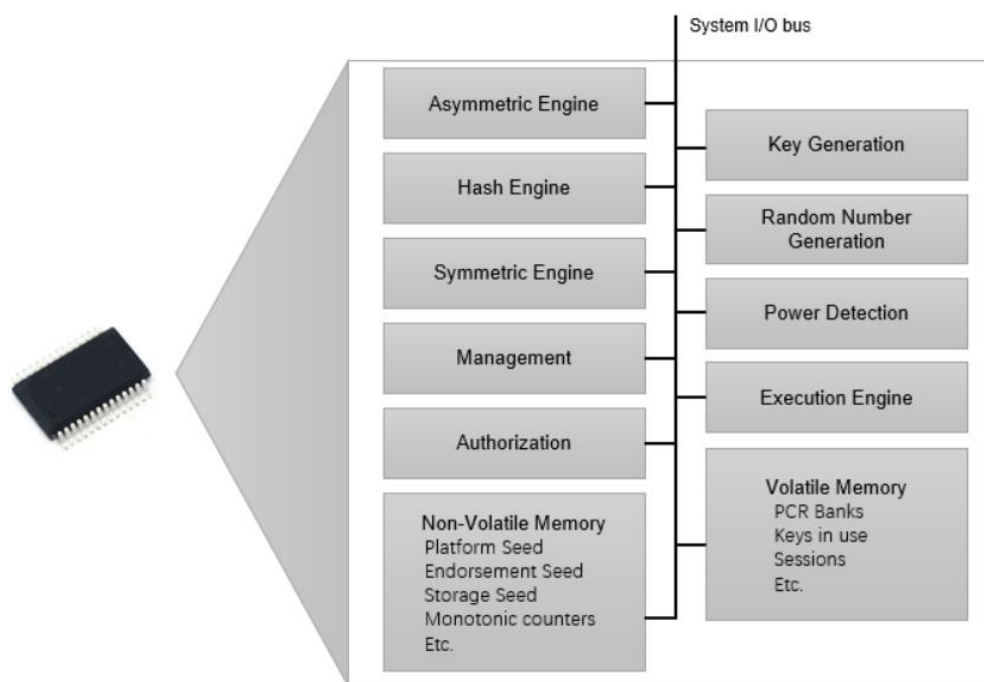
System I/O bus

Asymmetric Engine

Hash Engine

Symmetric Engine

Management

Authorization

Non-Volatile Memory
Platform Seed
Endorsement Seed
Storage Seed
Monotonic counters
Etc.

Key Generation

Random Number Generation

Power Detection

Execution Engine

Volatile Memory
PCR Banks
Keys in use
Sessions
Etc.